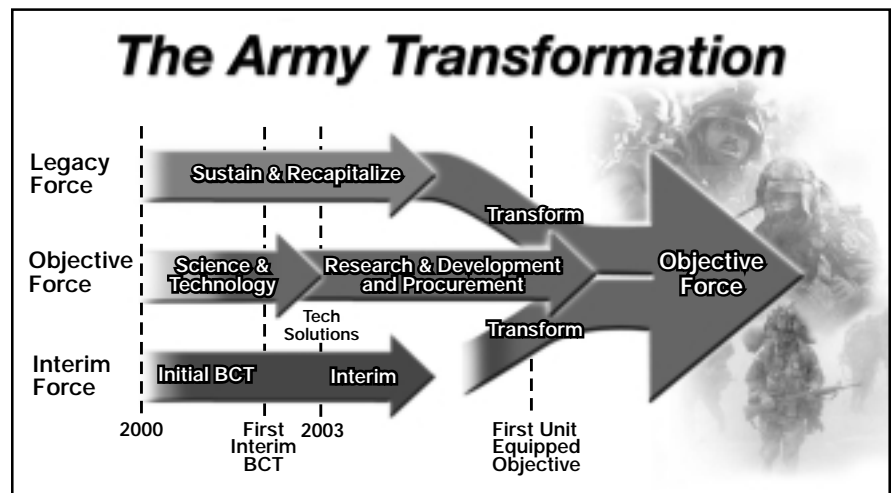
The Army Transformation

Legacy Force

Sustain & Recapitalize

Transform

Objective Force

Science & Technology

Research & Development and Procurement

Objective Force

Tech Solutions

Transform

Interim Force

Initial BCT

Interim

2000

First Interim BCT

2003

First Unit Equipped Objective